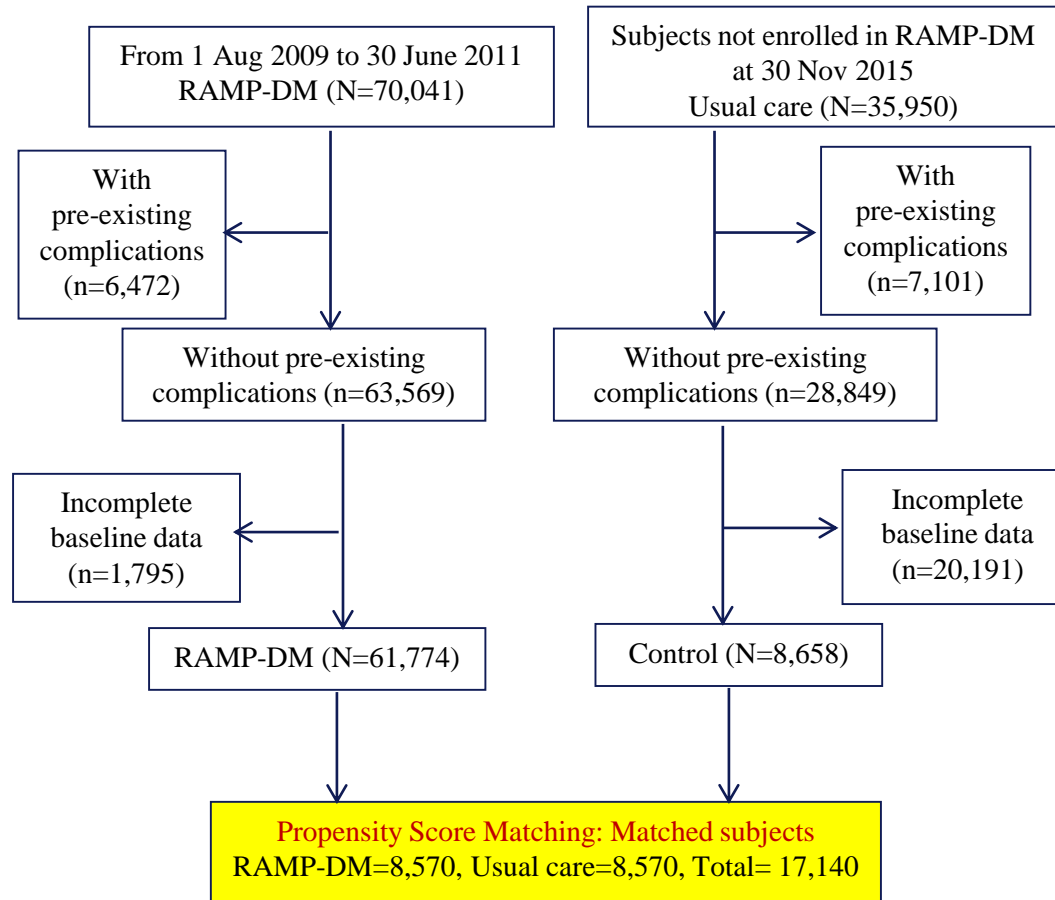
From 1 Aug 2009 to 30 June 2011
RAMP-DM (N=70,041)

Subjects not enrolled in RAMP-DM at 30 Nov 2015
Usual care (N=35,950)

With pre-existing complications (n=6,472)

With pre-existing complications (n=7,101)

Without pre-existing complications (n=63,569)

Without pre-existing complications (n=28,849)

Incomplete baseline data (n=1,795)

Incomplete baseline data (n=20,191)

RAMP-DM (N=61,774)

Control (N=8,658)

Propensity Score Matching: Matched subjects
RAMP-DM=8,570, Usual care=8,570, Total= 17,140